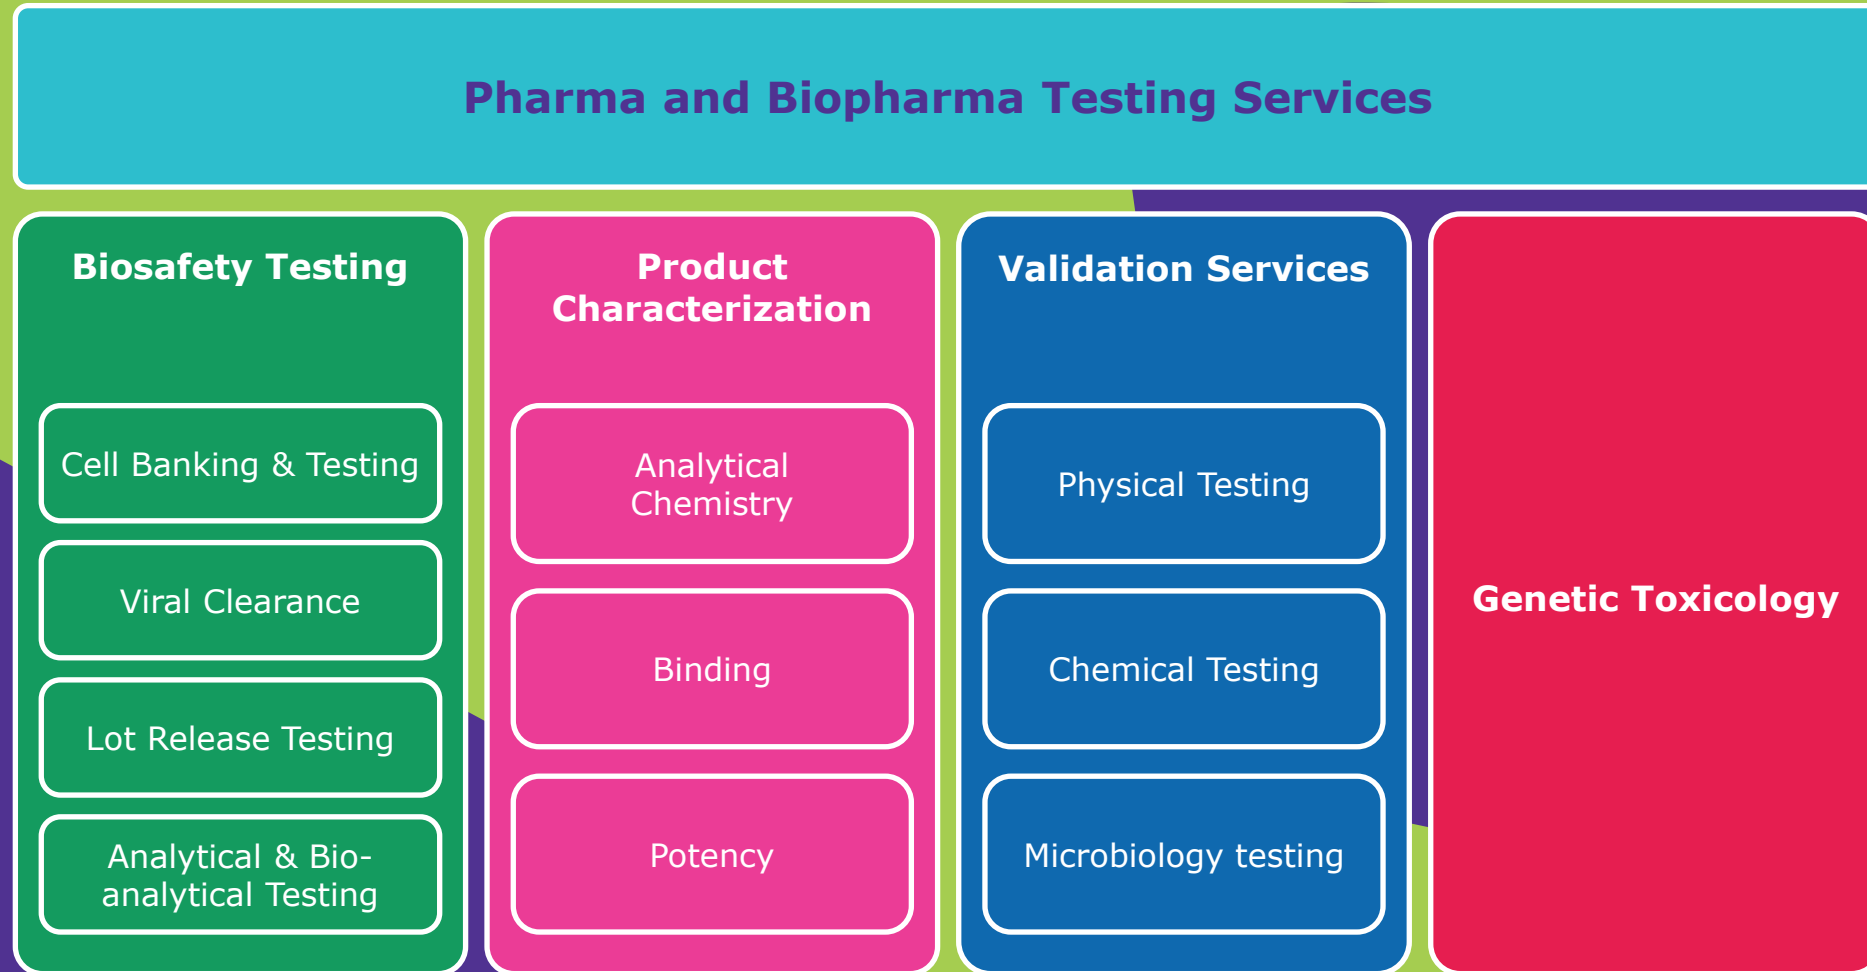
Pharma and Biopharma Testing Services

Biosafety Testing

Cell Banking & Testing

Viral Clearance

Lot Release Testing

Analytical & Bio-analytical Testing

Product Characterization

Analytical Chemistry

Binding

Potency

Validation Services

Physical Testing

Chemical Testing

Microbiology testing

Genetic Toxicology